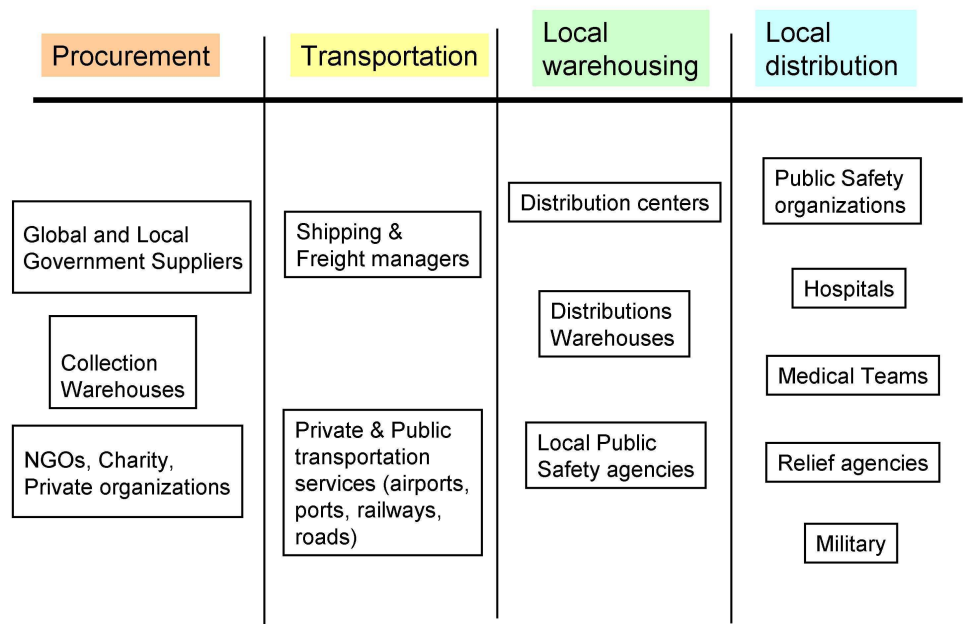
Procurement

Global and Local Government Suppliers

Collection Warehouses

NGOs, Charity, Private organizations

Transportation

Shipping & Freight managers

Private & Public transportation services (airports, ports, railways, roads)

Local warehousing

Distribution centers

Distributions Warehouses

Local Public Safety agencies

Local distribution

Public Safety organizations

Hospitals

Medical Teams

Relief agencies

Military